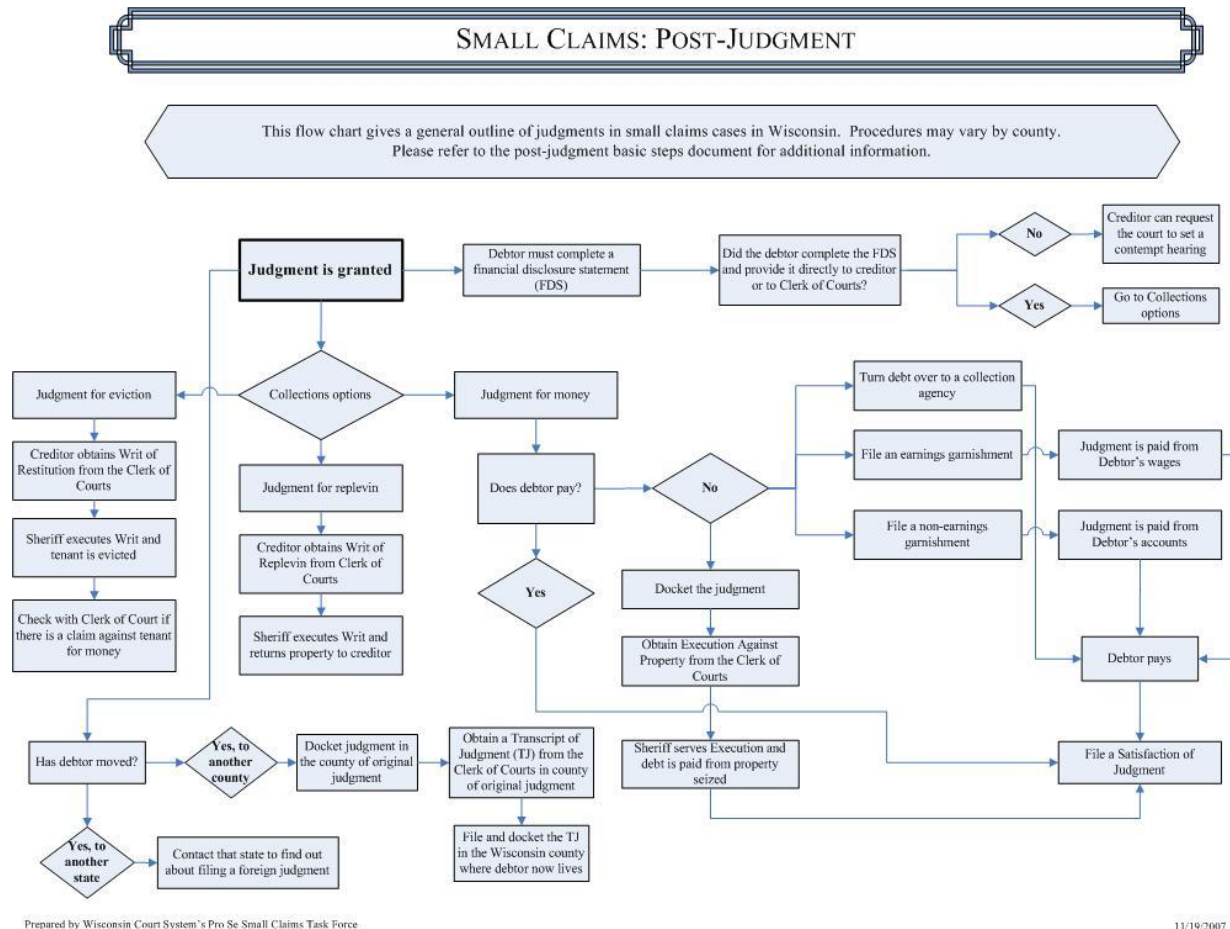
SMALL CLAIMS: POST-JUDGMENT

This flow chart gives a general outline of judgments in small claims cases in Wisconsin. Procedures may vary by county. Please refer to the post-judgment basic steps document for additional information.

Judgment is granted

Debtor must complete a financial disclosure statement (FDS)

Did the debtor complete the FDS and provide it directly to creditor or to Clerk of Courts?

No

Creditor can request the court to set a contempt hearing

Yes

Go to Collections options

Judgment for eviction

Collections options

Judgment for money

Creditor obtains Writ of Restitution from the Clerk of Courts

Sheriff executes Writ and tenant is evicted

Check with Clerk of Court if there is a claim against tenant for money

Judgment for replevin

Creditor obtains Writ of Replevin from Clerk of Courts

Sheriff executes Writ and returns property to creditor

Does debtor pay?

No

Yes

Turn debt over to a collection agency

File an earnings garnishment

Judgment is paid from Debtor's wages

File a non-earnings garnishment

Judgment is paid from Debtor's accounts

Docket the judgment

Obtain Execution Against Property from the Clerk of Courts

Debtor pays

Sheriff serves Execution and debt is paid from property seized

File a Satisfaction of Judgment

Has debtor moved?

Yes, to another county

Docket judgment in the county of original judgment

Obtain a Transcript of Judgment (TJ) from the Clerk of Courts in county of original judgment

File and docket the TJ in the Wisconsin county where debtor now lives

Yes, to another state

Contact that state to find out about filing a foreign judgment

Prepared by Wisconsin Court System's Pro Se Small Claims Task Force

11/19/2007